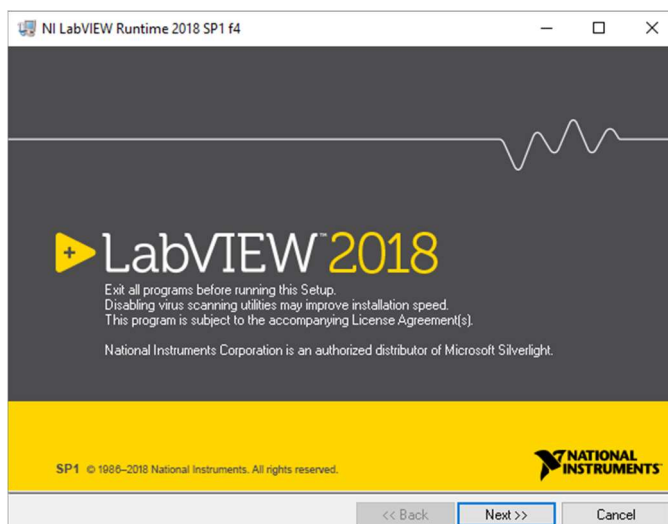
NI LabVIEW Runtime 2018 SP1 f4

LabVIEW™ 2018

Exit all programs before running this Setup.
Disabling virus scanning utilities may improve installation speed.
This program is subject to the accompanying License Agreement(s).

National Instruments Corporation is an authorized distributor of Microsoft Silverlight.

SP1 © 1986–2018 National Instruments. All rights reserved.

NATIONAL INSTRUMENTS

<< Back

Next >>

Cancel